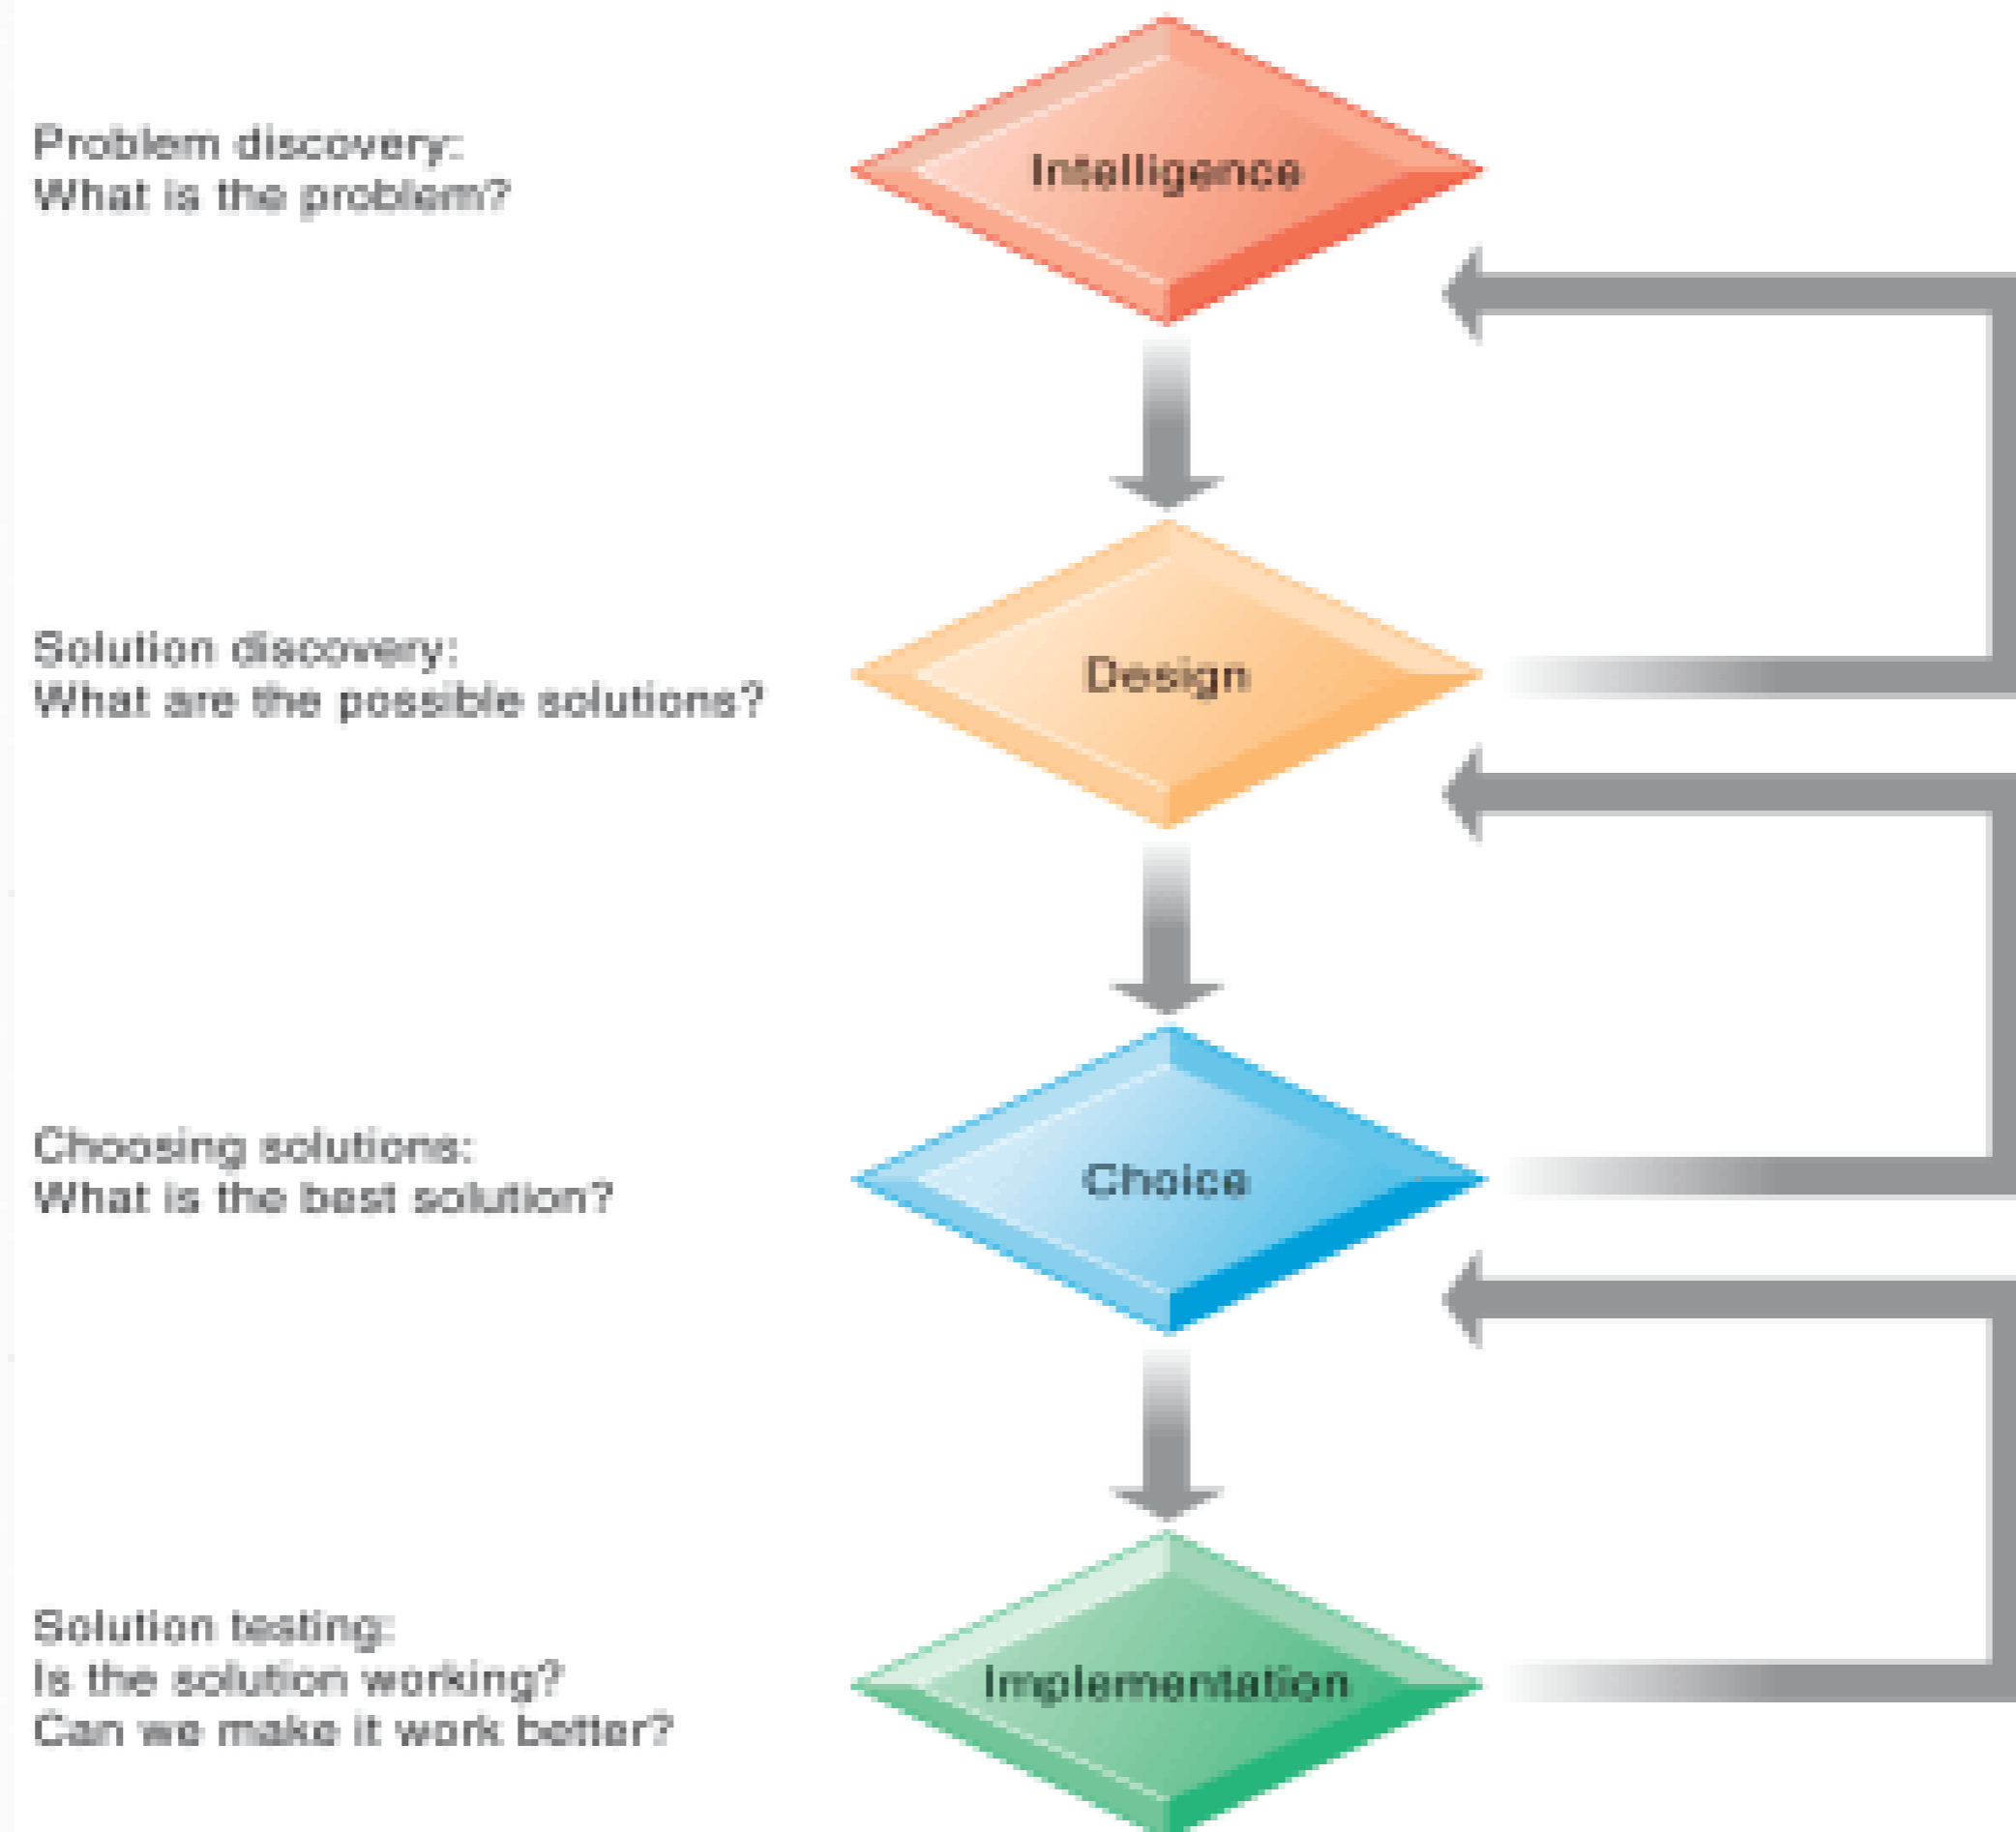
Problem discovery:
What is the problem?

Intelligence

Solution discovery:
What are the possible solutions?

Design

Choosing solutions:
What is the best solution?

Choice

Solution testing:
Is the solution working?
Can we make it work better?

Implementation